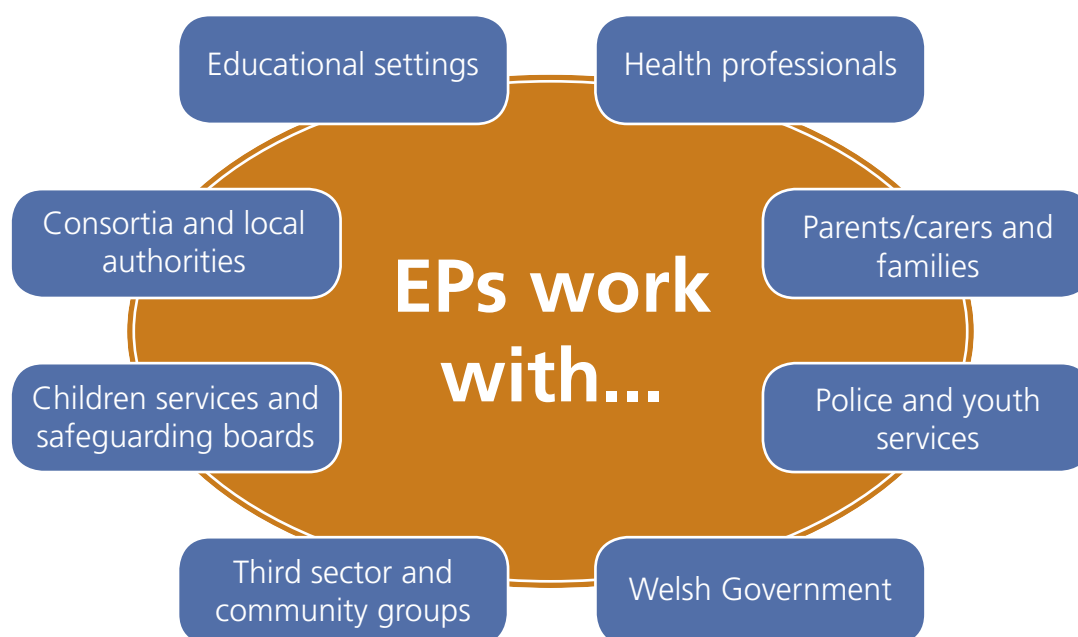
Educational settings

Health professionals

Consortia and local authorities

EPs work with...

Parents/carers and families

Children services and safeguarding boards

Police and youth services

Third sector and community groups

Welsh Government